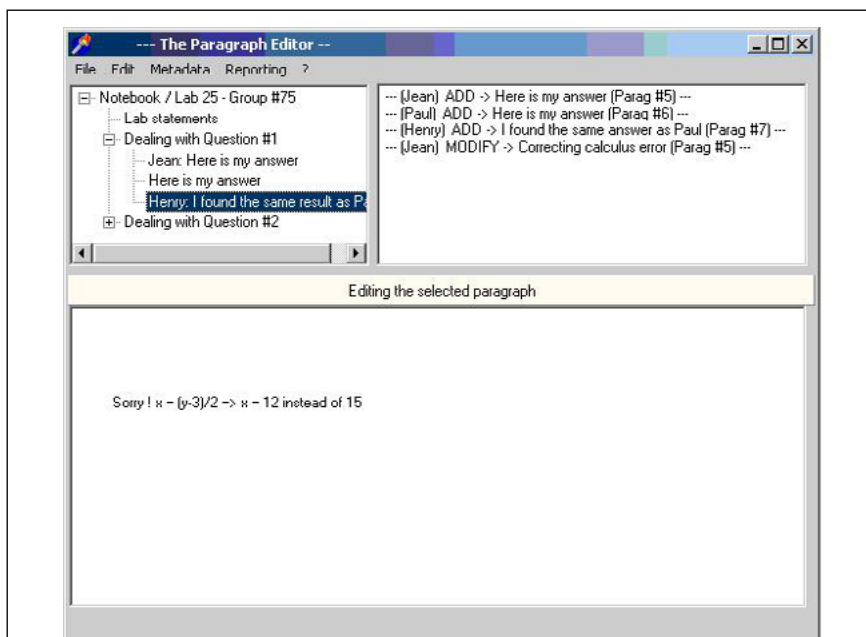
--- The Paragraph Editor --

File Edit Metadata Reporting ?

Notebook / Lab 25 - Group #75
Lab statements
Dealing with Question #1
Jean: Here is my answer
Here is my answer
Henry: I found the same result as Pa
Dealing with Question #2

--- (Jean) ADD -> Here is my answer (Parag #5) ---
--- (Paul) ADD -> Here is my answer (Parag #6) ---
--- (Henry) ADD -> I found the same answer as Paul (Parag #7) ---
--- (Jean) MODIFY -> Correcting calculus error (Parag #5) ---

Editing the selected paragraph

Sorry ! x = (y-3)/2 -> x = 12 instead of 15